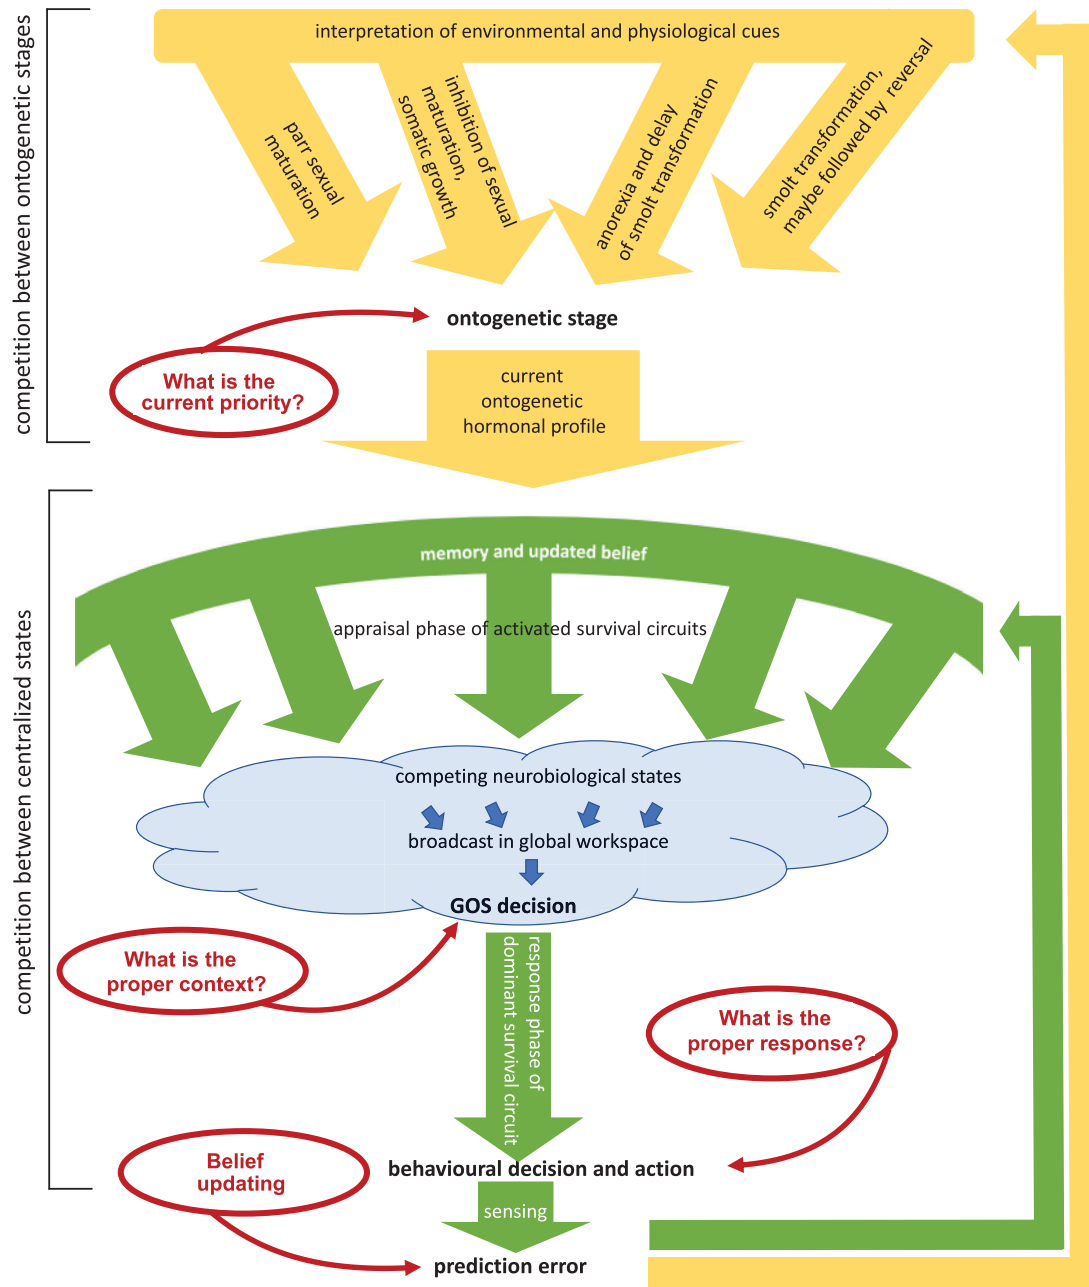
competition between ontogenetic stages

interpretation of environmental and physiological cues

parr sexual maturation

inhibition of sexual maturation, somatic growth

anorexia and delay of smolt transformation

smolt transformation, maybe followed by reversal

ontogenetic stage

What is the current priority?

current ontogenetic hormonal profile

competition between centralized states

memory and updated belief

appraisal phase of activated survival circuits

competing neurobiological states

broadcast in global workspace

GOS decision

What is the proper context?

response phase of dominant survival circuit

What is the proper response?

Belief updating

behavioural decision and action

sensing

prediction error